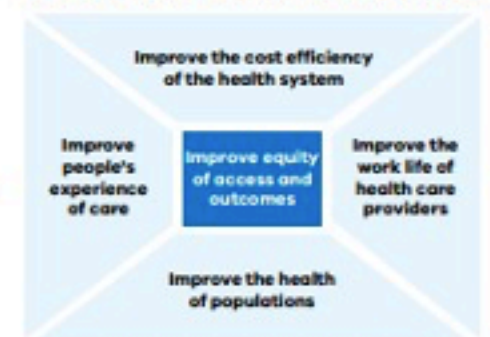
Improve the cost efficiency of the health system

Improve people's experience of care

Improve equity of access and outcomes

Improve the work life of health care providers

Improve the health of populations